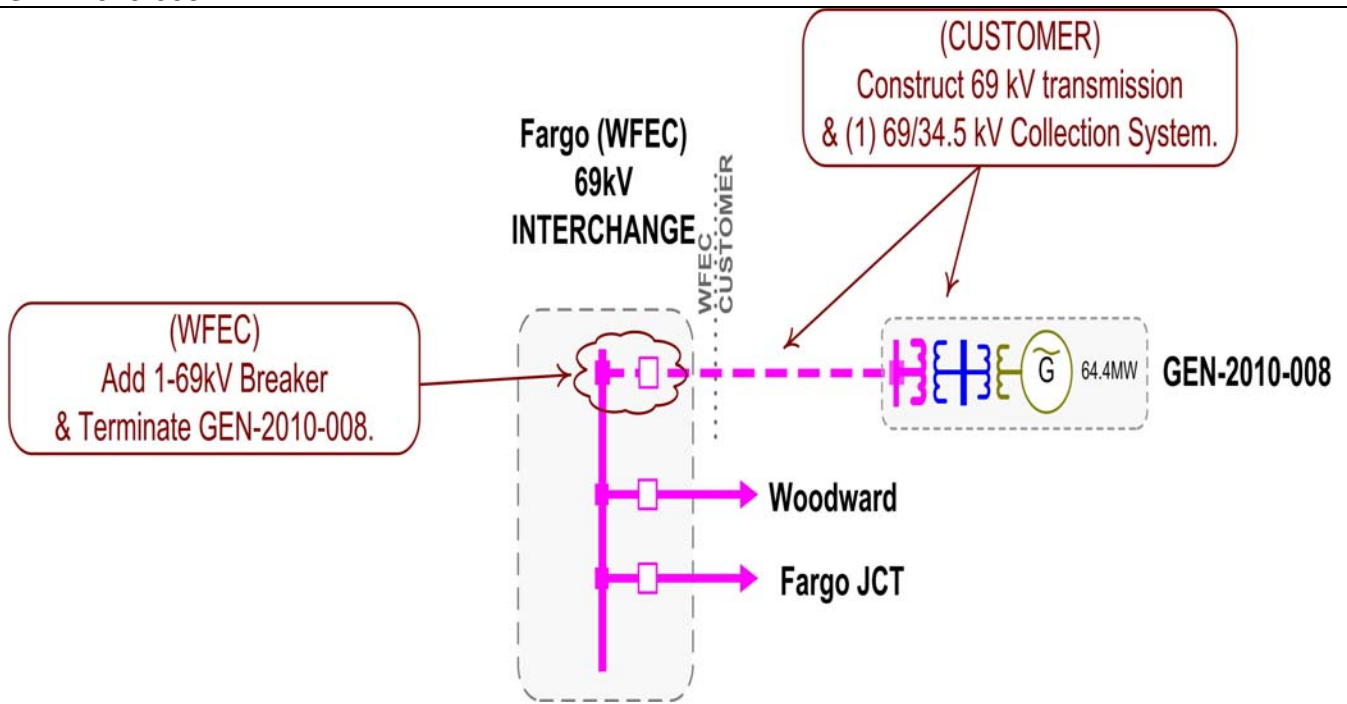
(CUSTOMER)
Construct 69 kV transmission
& (1) 69/34.5 kV Collection System.

Fargo (WFEC)
69kV
INTERCHANGE

WFEC
CUSTOMER

(WFEC)
Add 1-69kV Breaker
& Terminate GEN-2010-008.

G

64.4MW

GEN-2010-008

Woodward

Fargo JCT